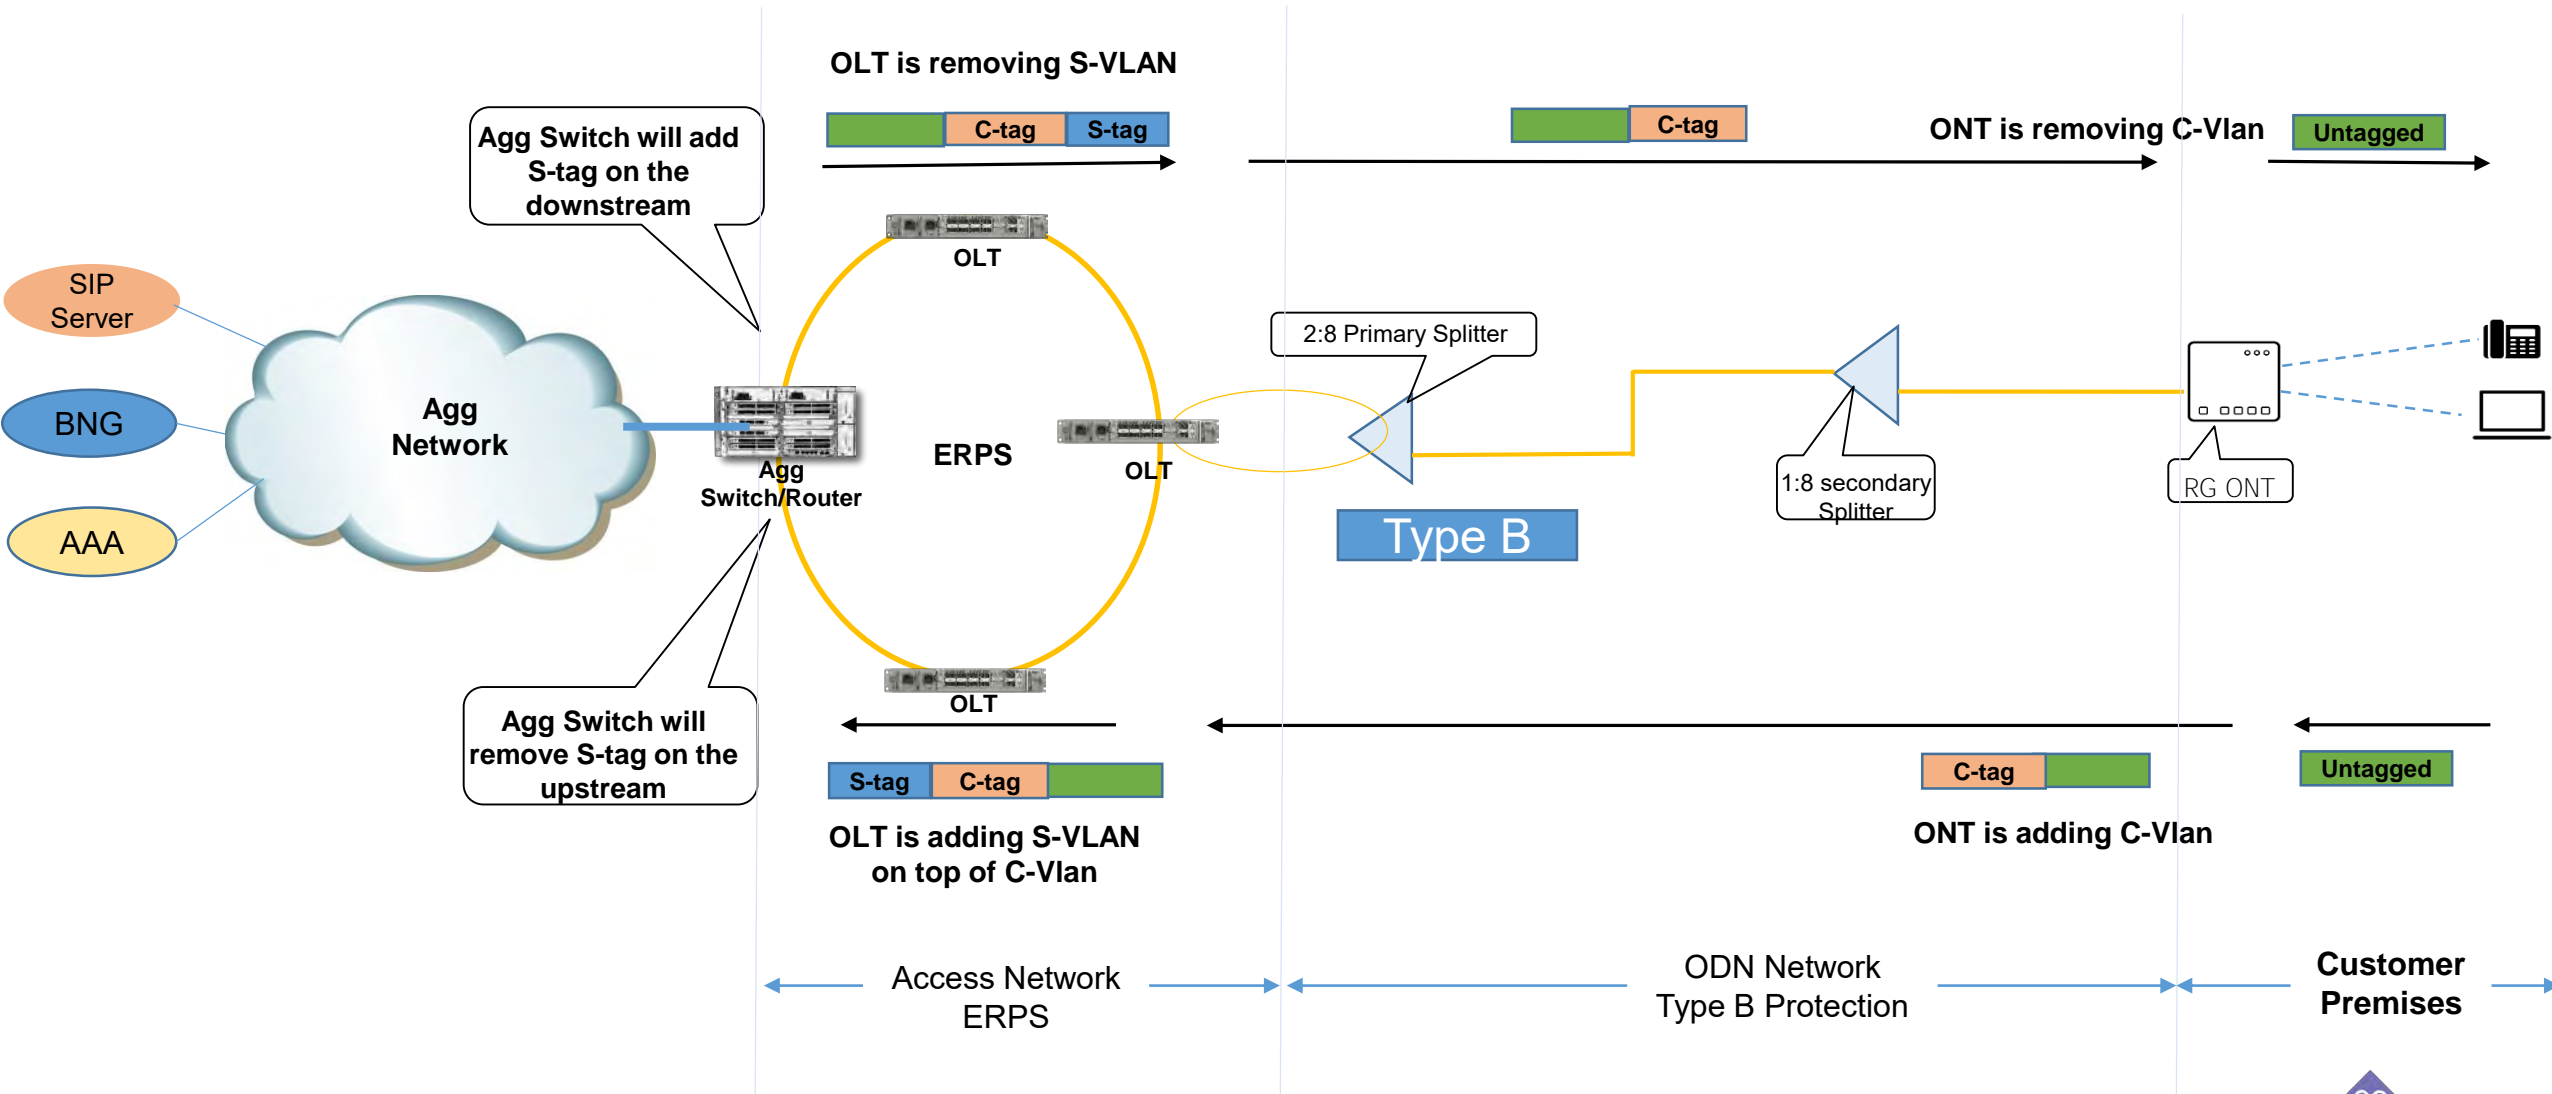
OLT is removing S-VLAN

C-tag S-tag

C-tag

ONT is removing C-Vlan

Untagged

Agg Switch will add S-tag on the downstream

OLT

SIP Server

BNG

AAA

Agg Network

Agg Switch/Router

ERPS

OLT

2:8 Primary Splitter

1:8 secondary Splitter

RG ONT

Type B

OLT

Agg Switch will remove S-tag on the upstream

S-tag C-tag

C-tag

Untagged

OLT is adding S-VLAN on top of C-Vlan

ONT is adding C-Vlan

Access Network ERPS

ODN Network Type B Protection

Customer Premises